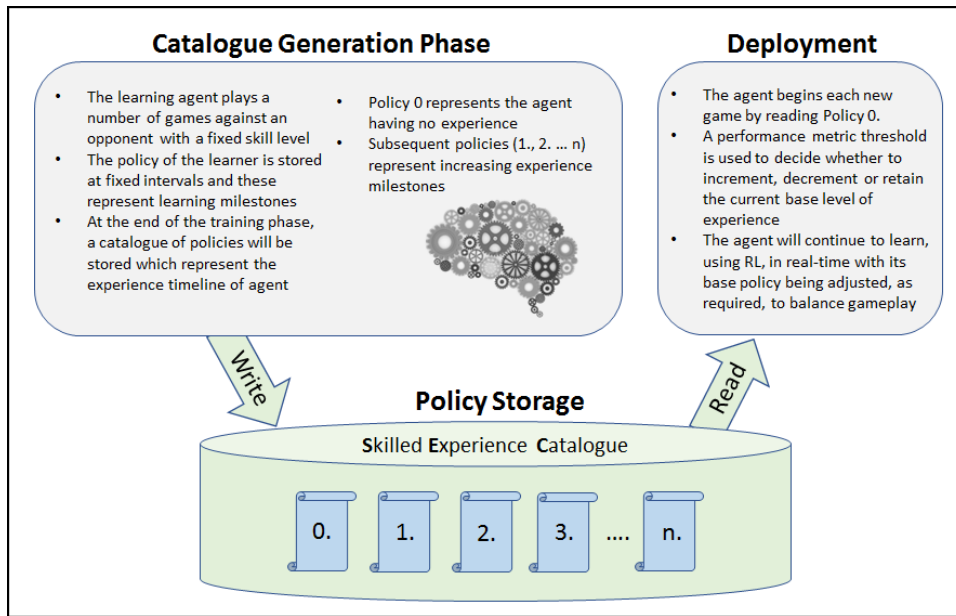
Catalogue Generation Phase

- The learning agent plays a number of games against an opponent with a fixed skill level
- The policy of the learner is stored at fixed intervals and these represent learning milestones
- At the end of the training phase, a catalogue of policies will be stored which represent the experience timeline of agent

- Policy 0 represents the agent having no experience
- Subsequent policies (1., 2. … n) represent increasing experience milestones

Deployment

- The agent begins each new game by reading Policy 0.
- A performance metric threshold is used to decide whether to increment, decrement or retain the current base level of experience
- The agent will continue to learn, using RL, in real-time with its base policy being adjusted, as required, to balance gameplay

Write

Read

Policy Storage

Skilled Experience Catalogue

0.

1.

2.

3.

....

n.